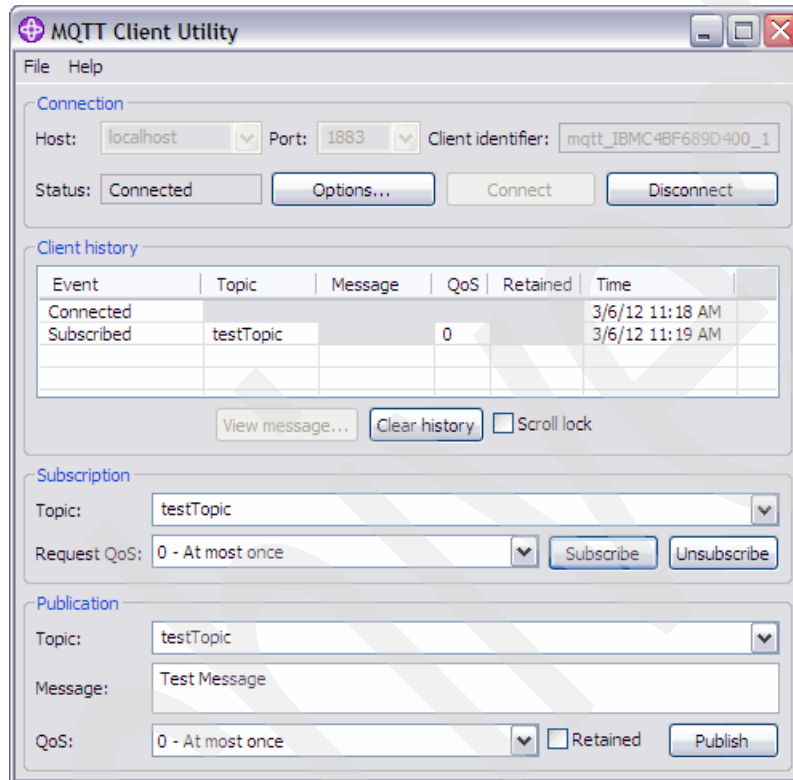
MQTT Client Utility

File Help

Connection

Host: localhost Port: 1883 Client identifier: mqtt_IBMC4BF689D400_1

Status: Connected Options... Connect Disconnect

Client history

| Event | Topic | Message | QoS | Retained | Time |
|---|---|---|---|---|---|
| Connected | | | | | 3/6/12 11:18 AM |
| Subscribed | testTopic | | 0 | | 3/6/12 11:19 AM |

View message... Clear history Scroll lock

Subscription

Topic: testTopic

Request QoS: 0 - At most once Subscribe Unsubscribe

Publication

Topic: testTopic

Message: Test Message

QoS: 0 - At most once Retained Publish